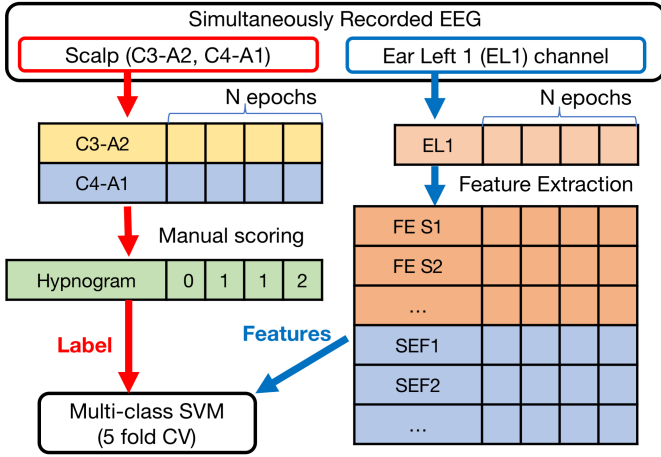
Simultaneously Recorded EEG

Scalp (C3-A2, C4-A1)

Ear Left 1 (EL1) channel

N epochs

C3-A2

C4-A1

Manual scoring

| Hypnogram | 0 | 1 | 1 | 2 |
|---|---|---|---|---|

Label

N epochs

EL1

Feature Extraction

FE S1

FE S2

...

SEF1

SEF2

...

Features

Multi-class SVM
(5 fold CV)